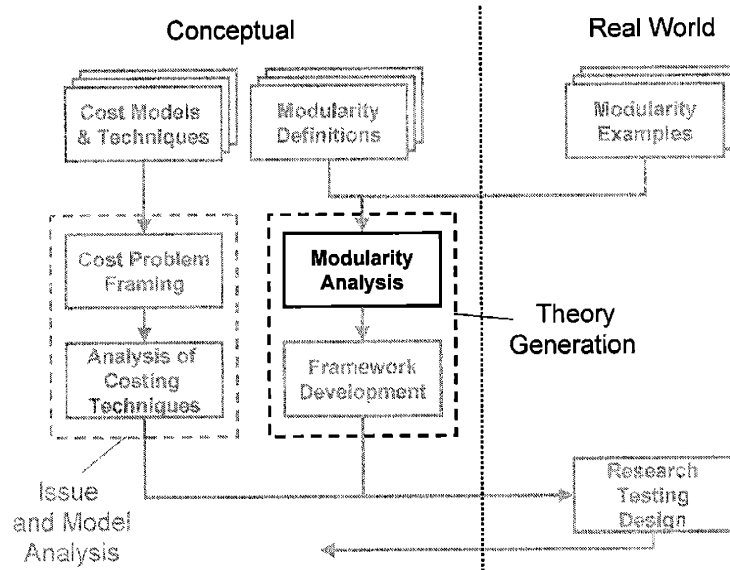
Conceptual

Real World

Cost Models & Techniques

Modularity Definitions

Modularity Examples

Cost Problem Framing

Modularity Analysis

Theory Generation

Analysis of Costing Techniques

Framework Development

Issue and Model Analysis

Research Testing Design